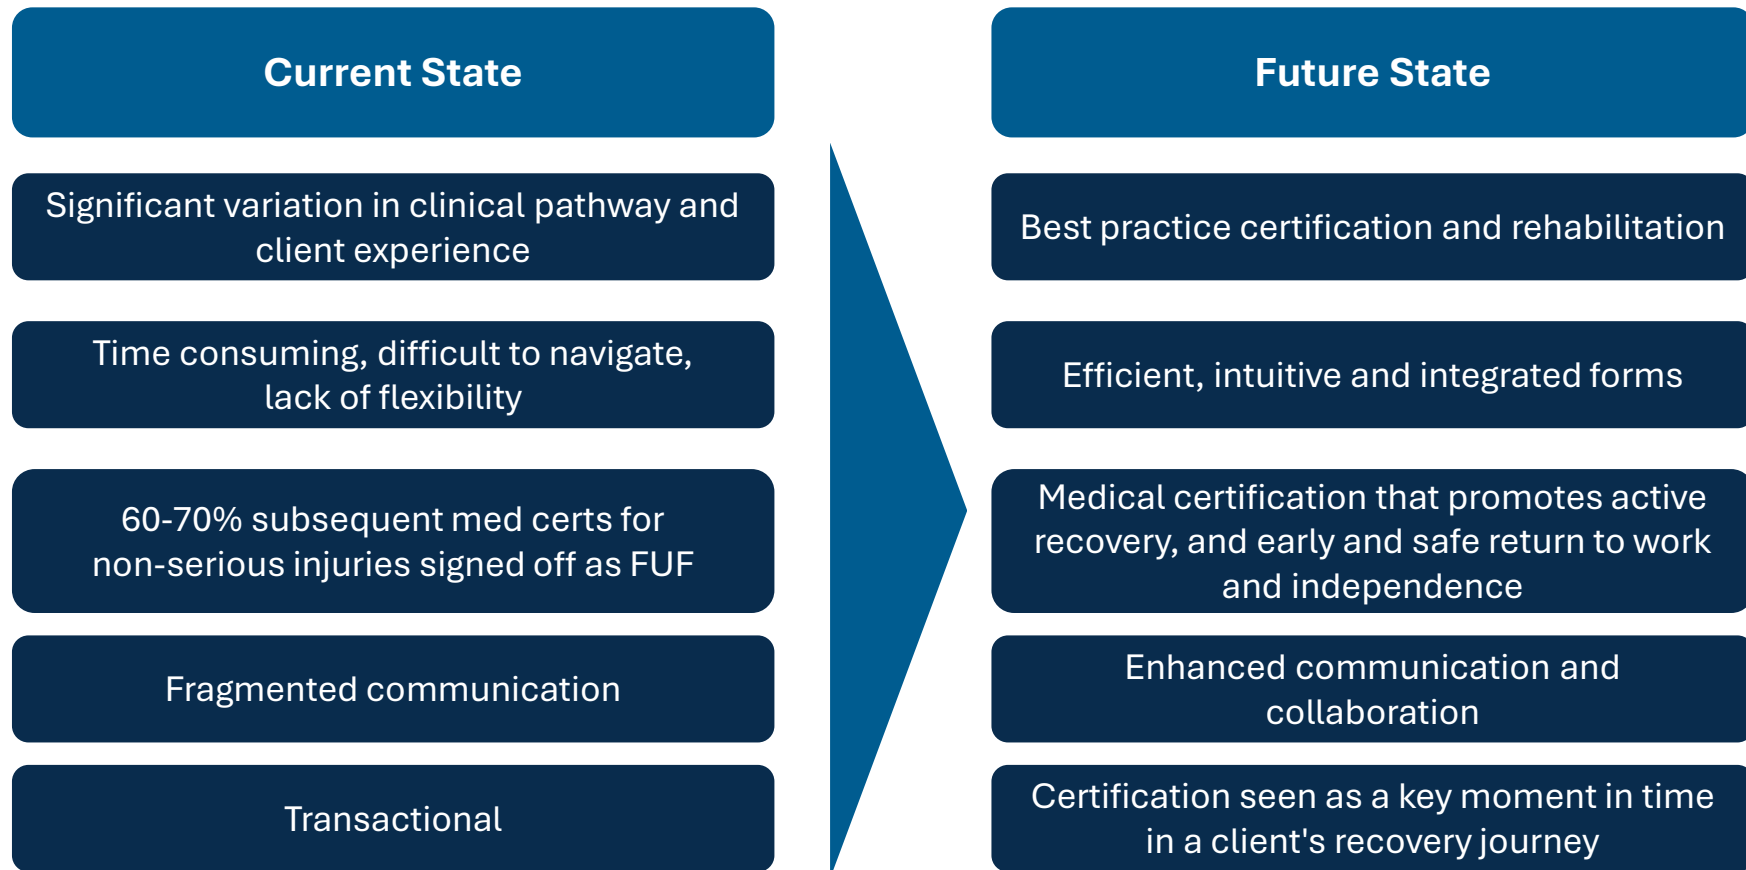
Current State

Significant variation in clinical pathway and client experience

Time consuming, difficult to navigate, lack of flexibility

60-70% subsequent med certs for non-serious injuries signed off as FUF

Fragmented communication

Transactional

Future State

Best practice certification and rehabilitation

Efficient, intuitive and integrated forms

Medical certification that promotes active recovery, and early and safe return to work and independence

Enhanced communication and collaboration

Certification seen as a key moment in time in a client's recovery journey